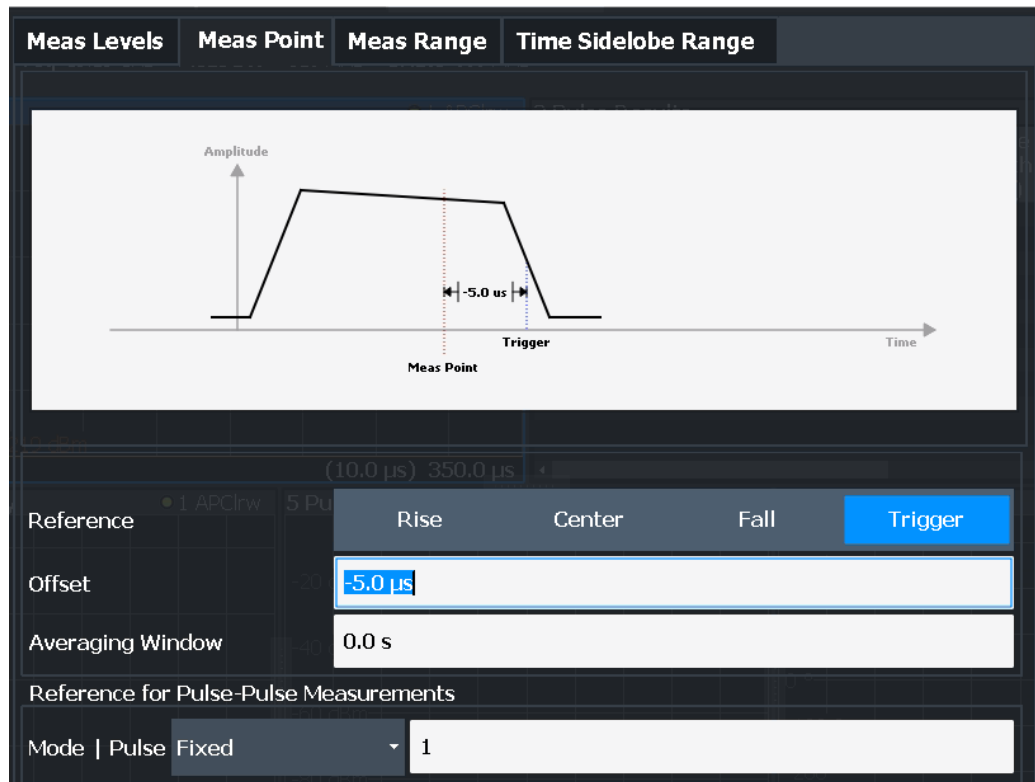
Meas Levels | Meas Point | Meas Range | Time Sidelobe Range

Amplitude

-5.0 us

Trigger

Time

Meas Point

(10.0 µs) 350.0 µs

● 1 APClrw 5 Pu

Reference
Rise
Center
Fall
Trigger

Offset
-5.0 µs

Averaging Window
0.0 s

Reference for Pulse-Pulse Measurements

Mode | Pulse
Fixed
1